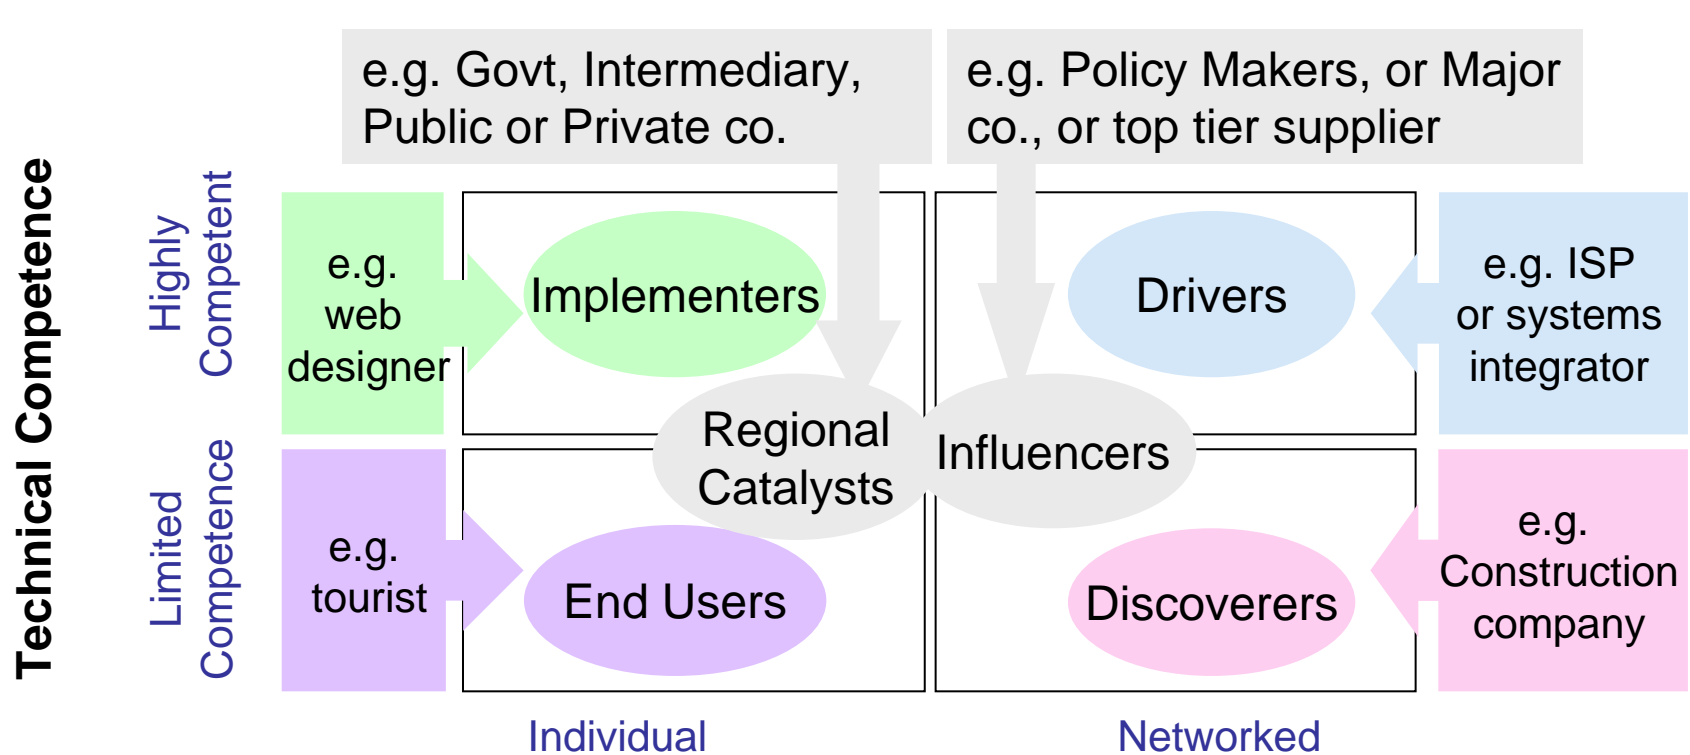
e.g. Govt, Intermediary, Public or Private co.

e.g. Policy Makers, or Major co., or top tier supplier

Technical Competence

Highly Competent

Limited Competence

e.g. web designer

Implementers

Drivers

e.g. ISP or systems integrator

Regional Catalysts

Influencers

e.g. tourist

End Users

Discoverers

e.g. Construction company

Individual

Networked